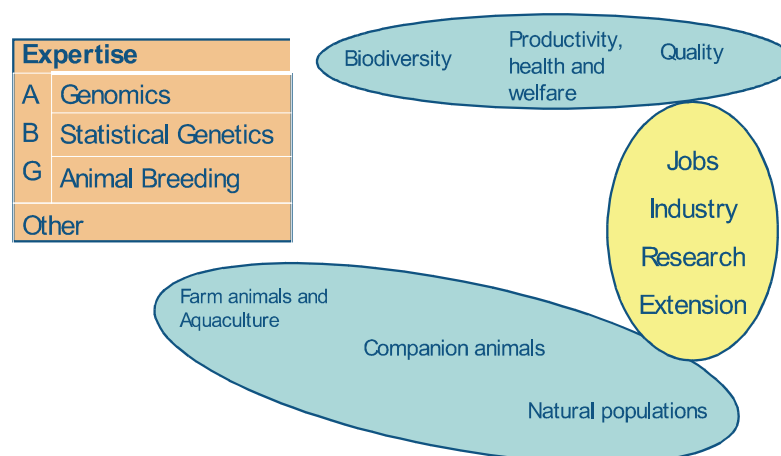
| Expertise | |
|---|---|
| A | Genomics |
| B | Statistical Genetics |
| G | Animal Breeding |
| Other | |

Biodiversity

Productivity, health and welfare

Quality

Jobs

Industry

Research

Extension

Farm animals and Aquaculture

Companion animals

Natural populations